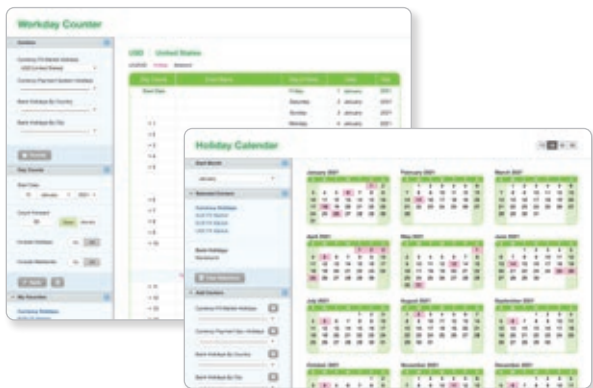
Workday Counter

USD | United States

Holiday Calendar

January 2021

February 2021

March 2021

April 2021

May 2021

June 2021

July 2021

August 2021

September 2021

October 2021

November 2021

December 2021

Friday

Saturday

Sunday

Monday